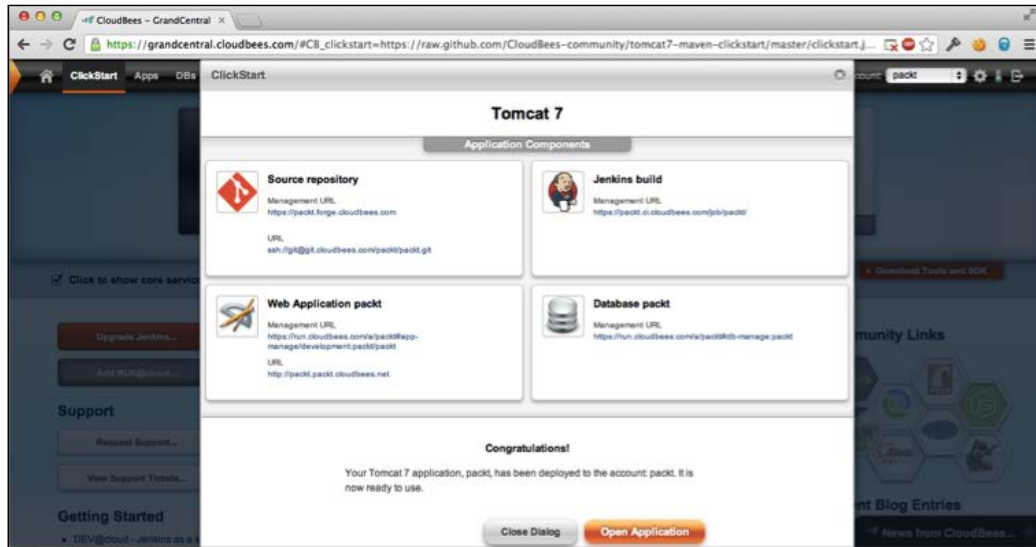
CloudBees – GrandCentral

https://grandcentral.cloudbees.com/#CB_clickstart=https://raw.github.com/CloudBees-community/tomcat7-maven-clickstart/master/clickstart.j...

ClickStart Apps DBs

ClickStart

count: packt

Tomcat 7

Application Components

Source repository
Management URL
https://packt.forge.cloudbees.com
URL
ssh://git@git.cloudbees.com/packt/packt.git

Jenkins build
Management URL
https://packt.ci.cloudbees.com/job/packt/

Web Application packt
Management URL
https://run.cloudbees.com/a/packt#app-manage/development:packt/packt
URL
http://packt.packt.cloudbees.net

Database packt
Management URL
https://run.cloudbees.com/a/packt#db-manage:packt

Click to show core servic

Download Tools and SDK

Upgrade Jenkins...

Add RUN@cloud...

munity Links

Support

Request Support...

View Support Tickets...

Getting Started

DEV@cloud - Jenkins as a s

Congratulations!

Your Tomcat 7 application, packt, has been deployed to the account: packt. It is now ready to use.

nt Blog Entries

News from CloudBees...

Close Dialog

Open Application